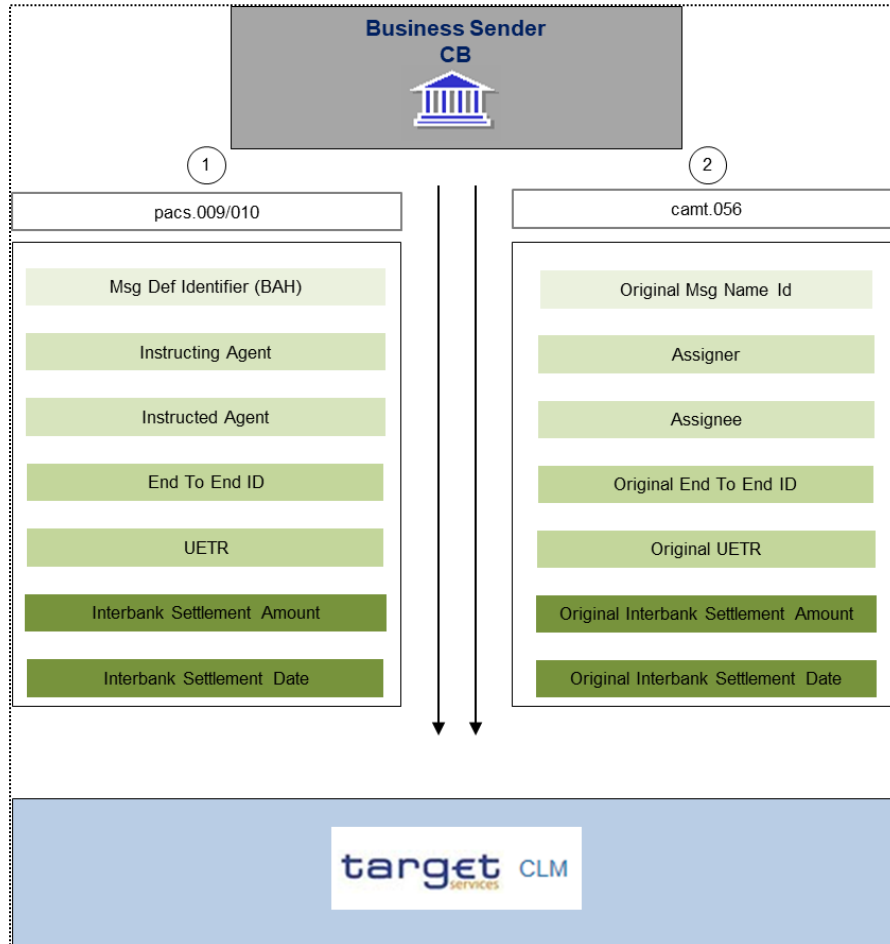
Business Sender
CB

1

2

pacs.009/010

camt.056

Msg Def Identifier (BAH)

Instructing Agent

Instructed Agent

End To End ID

UETR

Interbank Settlement Amount

Interbank Settlement Date

Original Msg Name Id

Assigner

Assignee

Original End To End ID

Original UETR

Original Interbank Settlement Amount

Original Interbank Settlement Date

target services CLM